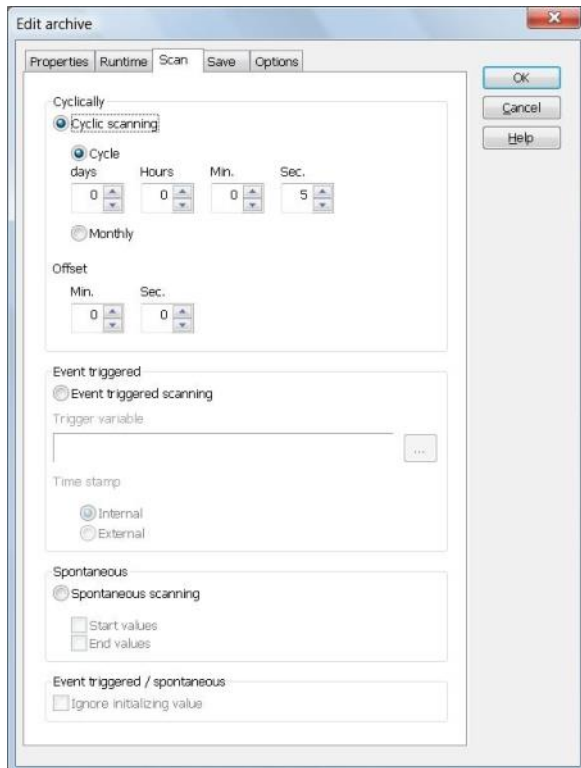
Edit archive

Properties | Runtime | Scan | Save | Options

OK
Cancel
Help

Cyclically
Cyclic scanning
Cycle
days 0
Hours 0
Min. 0
Sec. 5
Monthly

Offset
Min. 0
Sec. 0

Event triggered
Event triggered scanning
Trigger variable
...
Time stamp
Internal
External

Spontaneous
Spontaneous scanning
Start values
End values

Event triggered / spontaneous
Ignore initializing value